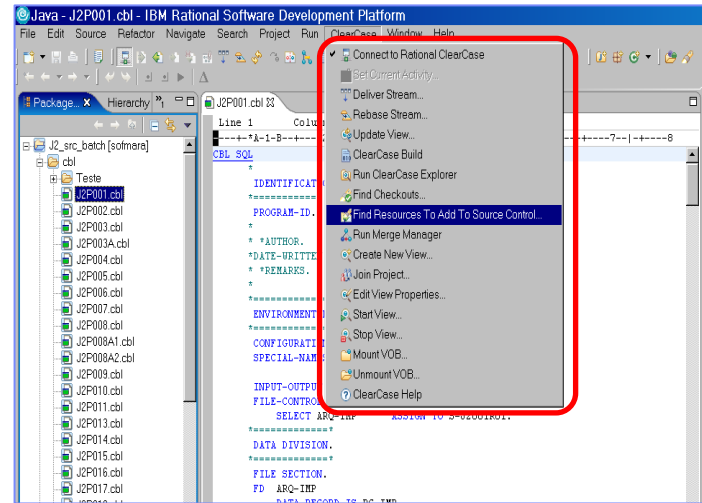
Java - J2P001.cbl - IBM Rational Software Development Platform

File Edit Source Refactor Navigate Search Project Run ClearCase Window Help

Package... Hierarchy

J2_src_batch [sofmara]
cbl
Teste
J2P001.cbl
J2P002.cbl
J2P003.cbl
J2P003A.cbl
J2P004.cbl
J2P005.cbl
J2P006.cbl
J2P007.cbl
J2P008.cbl
J2P008A1.cbl
J2P008A2.cbl
J2P009.cbl
J2P010.cbl
J2P011.cbl
J2P013.cbl
J2P014.cbl
J2P015.cbl
J2P016.cbl
J2P017.cbl

J2P001.cbl

Line 1 Colu
----+-*A-1-B--+----2 ----+----7--|-+----8
CBL SQL
*
IDENTIFICATI
*============
PROGRAM-ID.
*
* *AUTHOR.
*DATE-WRITTE
* *REMARKS.
*
*============
ENVIRONMENT
*============
CONFIGURATI
SPECIAL-NAM

INPUT-OUTPU
FILE-CONTRO
SELECT ARQ-IMP ASSIGN TO S-S2001R01.
*============*
DATA DIVISION.
*============*
FILE SECTION.
FD ARQ-IMP
DATA RECORD IS RG-IMP

Connect to Rational ClearCase
Set Current Activity...
Deliver Stream...
Rebase Stream...
Update View...
ClearCase Build
Run ClearCase Explorer
Find Checkouts...
Find Resources To Add To Source Control...
Run Merge Manager
Create New View...
Join Project...
Edit View Properties...
Start View...
Stop View...
Mount VOB...
Unmount VOB...
ClearCase Help